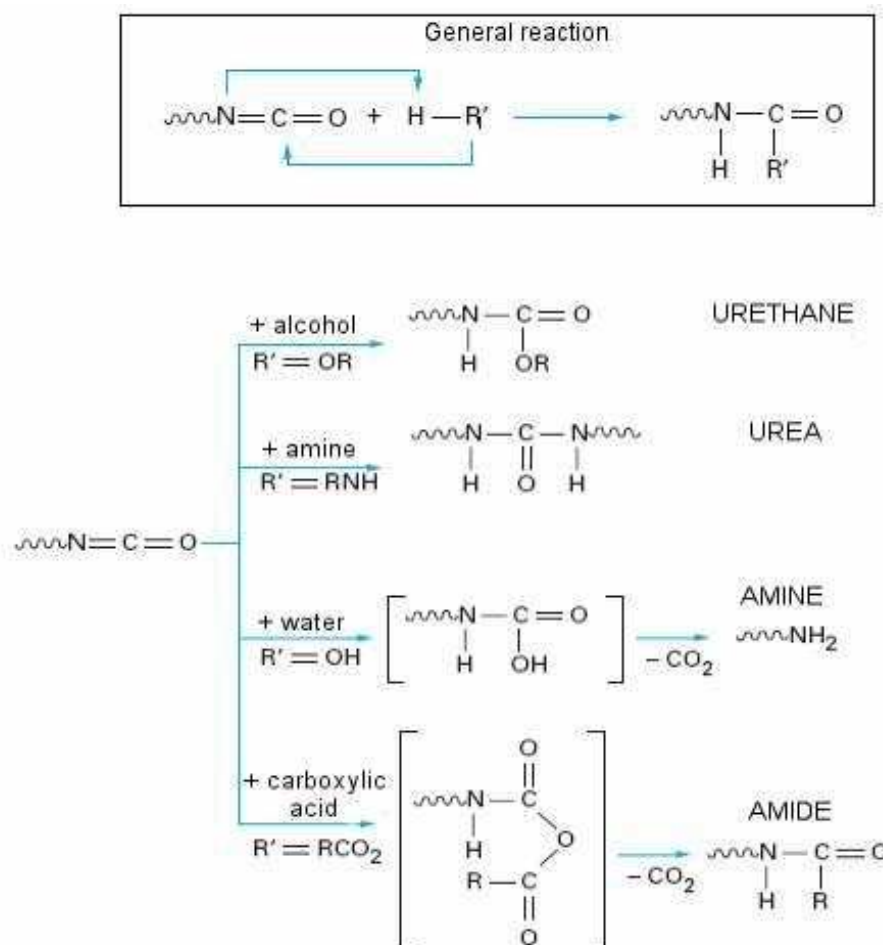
General reaction

$\sim N=C=O$ + $H-R'$ → $\sim N(H)-C(R')=O$

+ alcohol
$R' = OR$

$\sim N(H)-C(OR)=O$

URETHANE

+ amine
$R' = RNH$

$\sim N(H)-C(=O)-N(H)\sim$

UREA

$\sim N=C=O$

+ water
$R' = OH$

$[\sim N(H)-C(OH)=O]$ $\xrightarrow{-CO_2}$

AMINE
$\sim NH_2$

+ carboxylic acid
$R' = RCO_2$

$[\sim N(H)-C(=O)-O-C(=O)-R]$ $\xrightarrow{-CO_2}$

AMIDE
$\sim N(H)-C(R)=$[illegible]